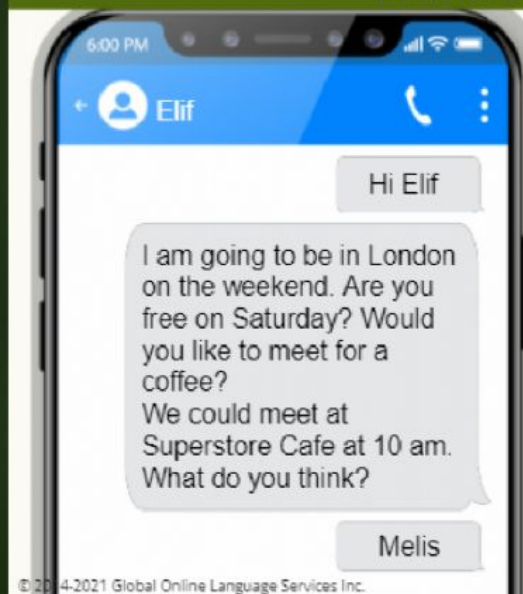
6:00 PM

Elif

Hi Elif

I am going to be in London on the weekend. Are you free on Saturday? Would you like to meet for a coffee?
We could meet at Superstore Cafe at 10 am. What do you think?

Melis

© 20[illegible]4-2021 Global Online Language Services Inc.